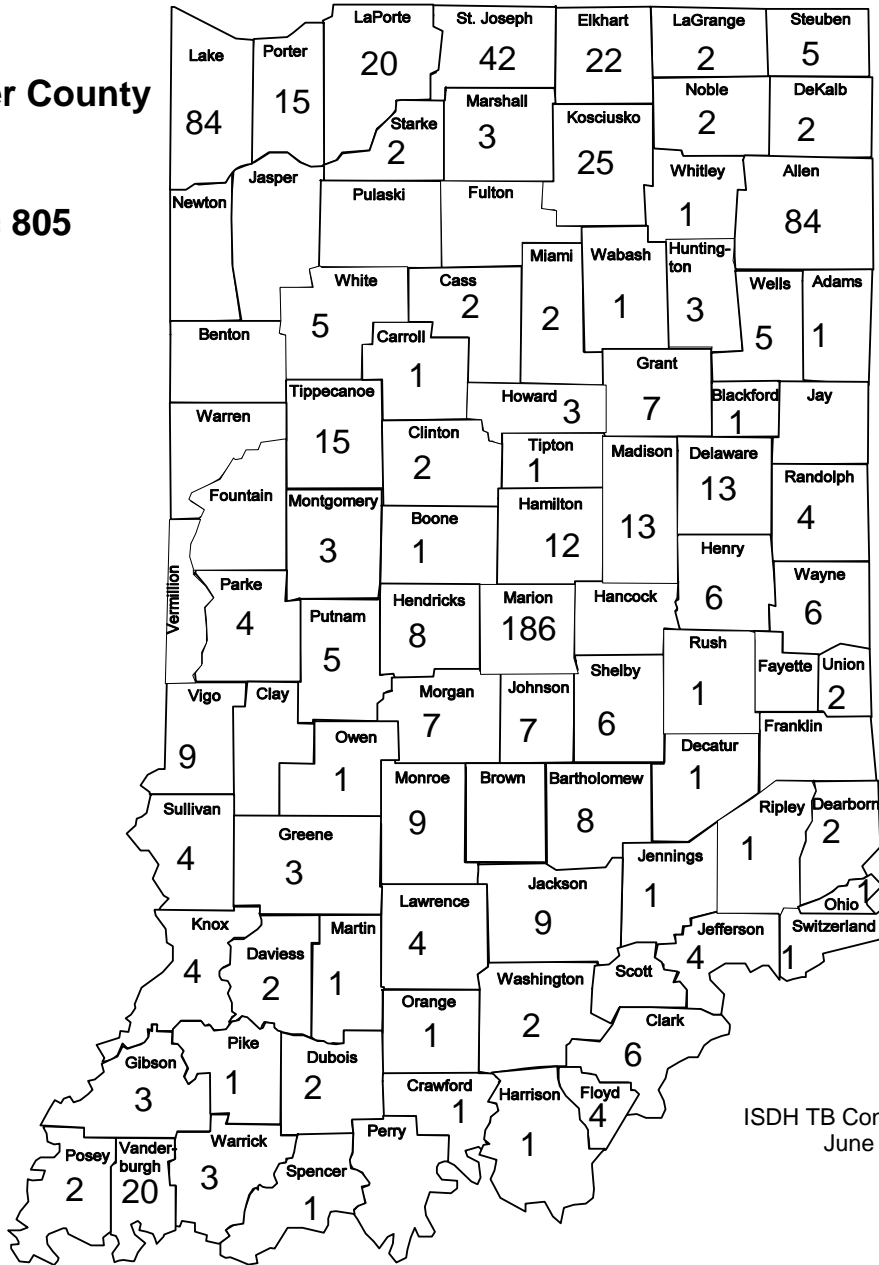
er County

805

Lake
84

Porter
15

LaPorte
20

St. Joseph
42

Elkhart
22

LaGrange
2

Steuben
5

Noble
2

DeKalb
2

Starke
2

Marshall
3

Kosciusko
25

Whitley
1

Allen
84

Newton

Jasper

Pulaski

Fulton

Miami
2

Wabash
1

Hunting-ton
3

Wells
5

Adams
1

White
5

Cass
2

Benton

Carroll
1

Grant
7

Howard
3

Blackford
1

Jay

Warren

Tippecanoe
15

Clinton
2

Tipton
1

Madison
13

Delaware
13

Randolph
4

Fountain

Montgomery
3

Boone
1

Hamilton
12

Henry
6

Vermillion

Parke
4

Putnam
5

Hendricks
8

Marion
186

Hancock

Wayne
6

Rush
1

Fayette

Union
2

Vigo
9

Clay

Morgan
7

Johnson
7

Shelby
6

Franklin

Owen
1

Decatur
1

Monroe
9

Brown

Bartholomew
8

Ripley
1

Dearborn
2

Sullivan
4

Greene
3

Jennings
1

Ohio
1

Jackson
9

Lawrence
4

Jefferson
4

Switzerland
1

Knox
4

Daviess
2

Martin
1

Scott

Washington
2

Orange
1

Clark
6

Gibson
3

Pike
1

Dubois
2

Crawford
1

Harrison
1

Floyd
4

ISDH TB Cor
June

Posey
2

Vander-burgh
20

Warrick
3

Perry

Spencer
1